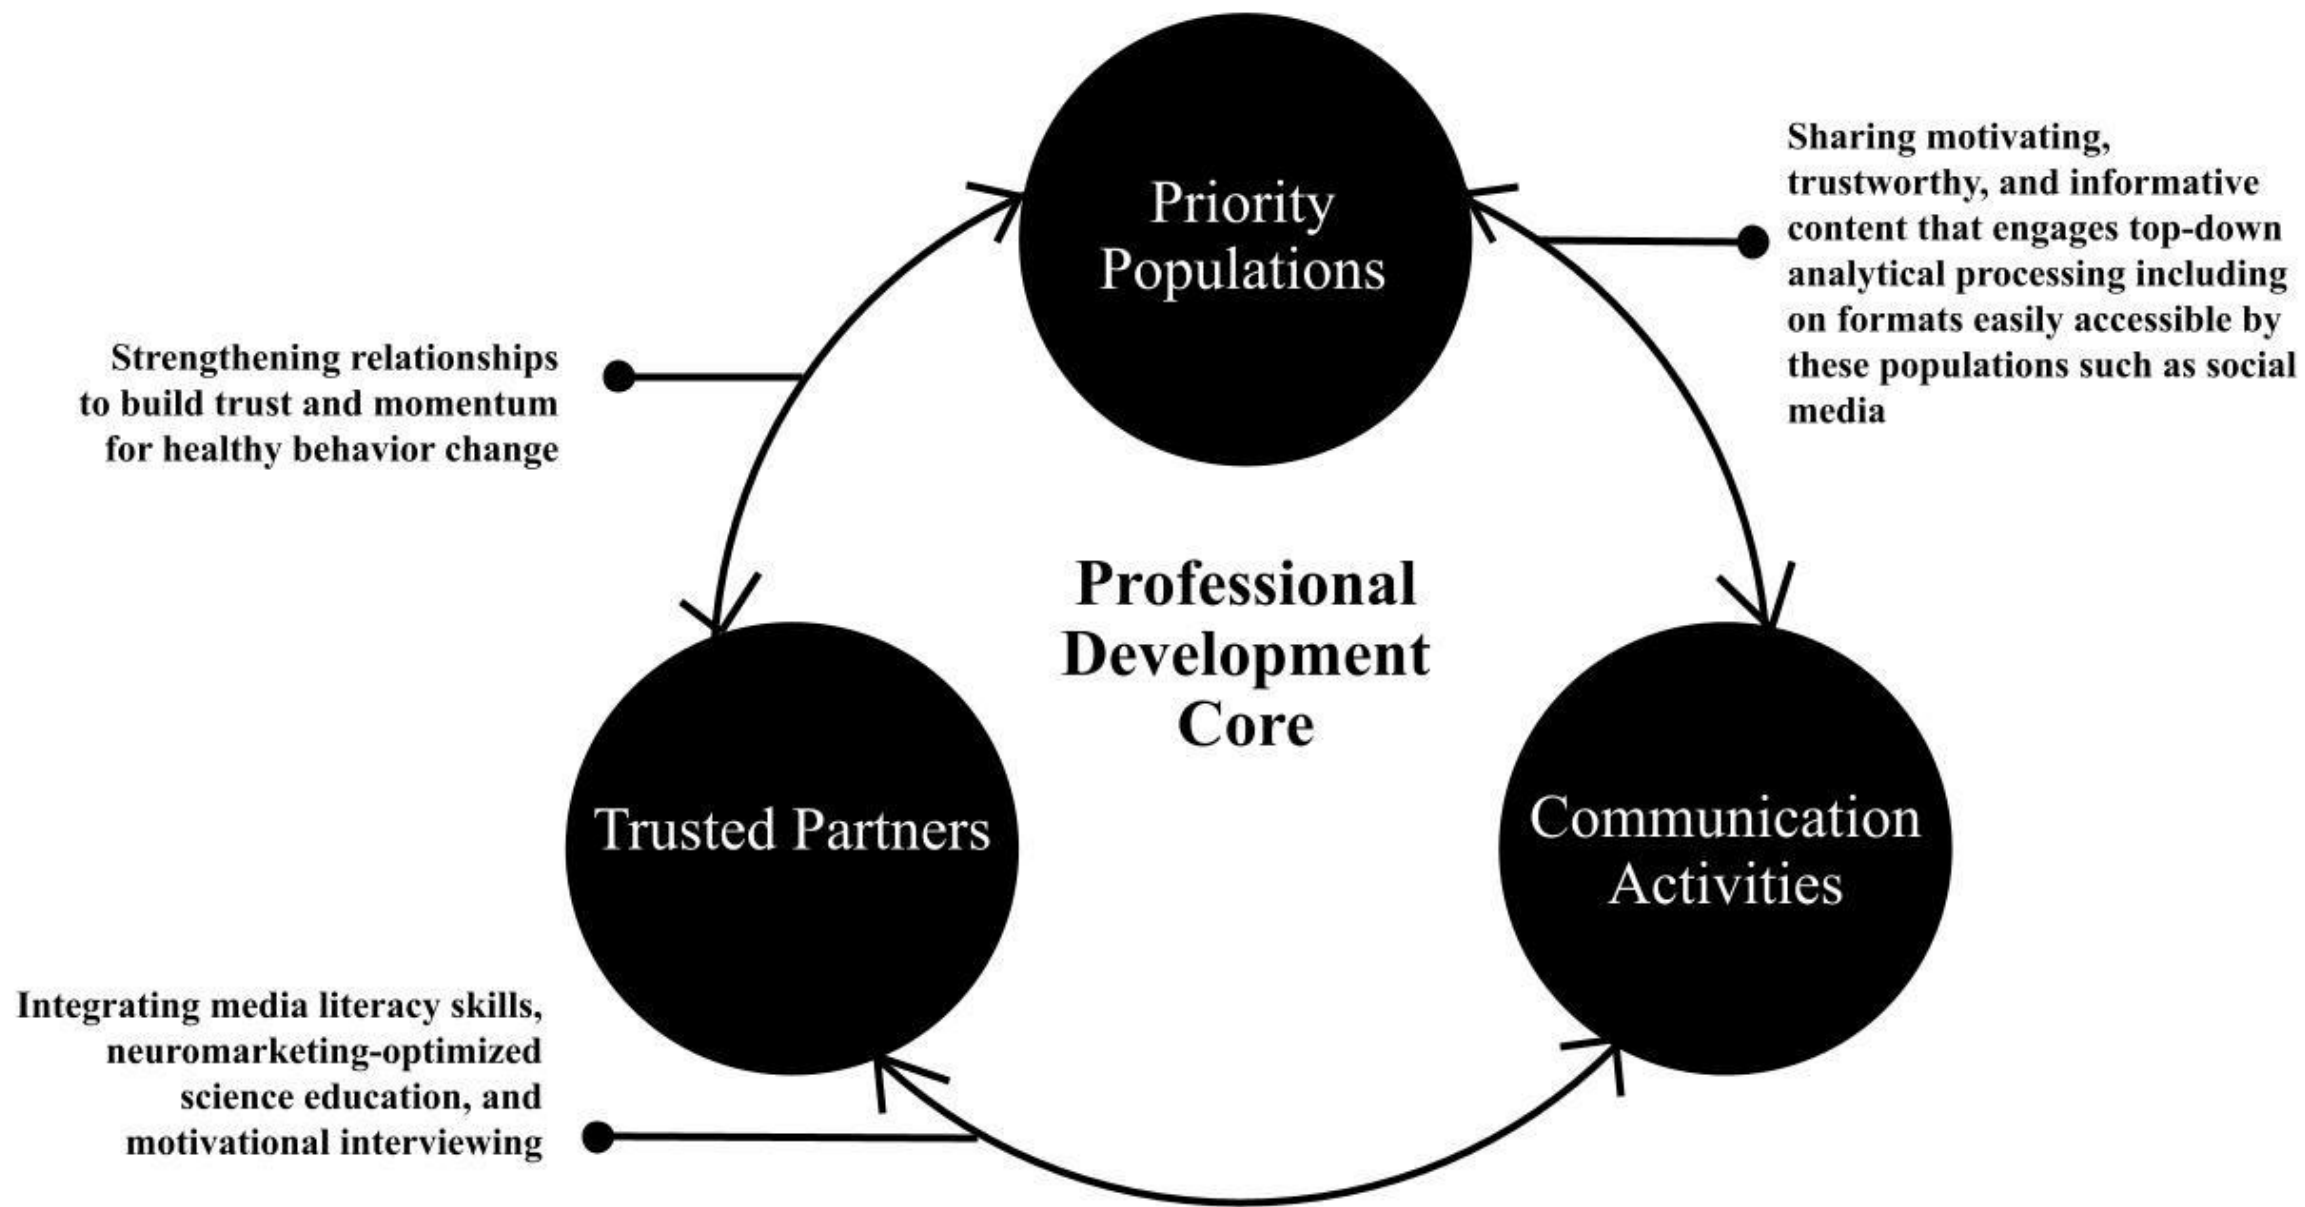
Priority Populations

Sharing motivating, trustworthy, and informative content that engages top-down analytical processing including on formats easily accessible by these populations such as social media

Strengthening relationships to build trust and momentum for healthy behavior change

Professional Development Core

Trusted Partners

Communication Activities

Integrating media literacy skills, neuromarketing-optimized science education, and motivational interviewing